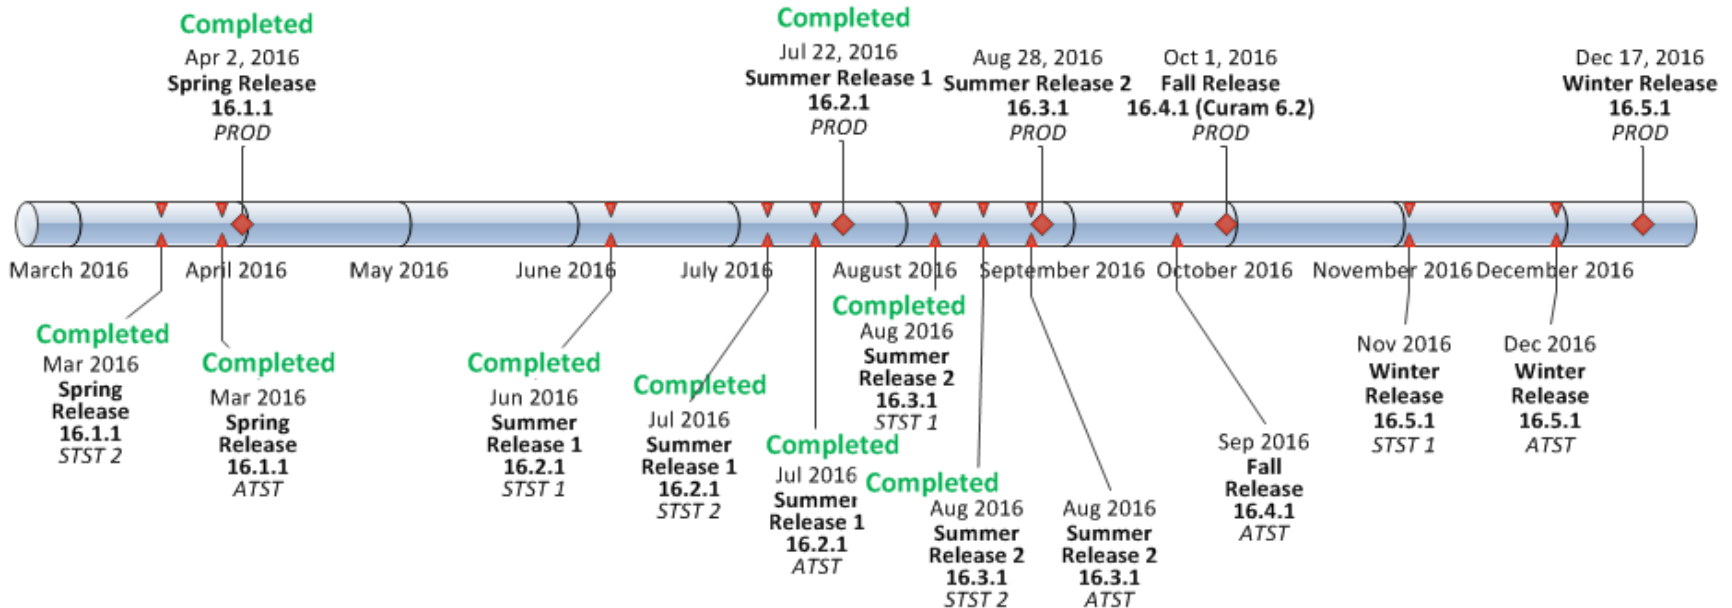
Completed
Apr 2, 2016
**Spring Release 16.1.1**
*PROD*

Completed
Jul 22, 2016
**Summer Release 1 16.2.1**
*PROD*

Aug 28, 2016
**Summer Release 2 16.3.1**
*PROD*

Oct 1, 2016
**Fall Release 16.4.1 (Curam 6.2)**
*PROD*

Dec 17, 2016
**Winter Release 16.5.1**
*PROD*

March 2016 April 2016 May 2016 June 2016 July 2016 August 2016 September 2016 October 2016 November 2016 December 2016

Completed
Mar 2016
**Spring Release 16.1.1**
*STST 2*

Completed
Mar 2016
**Spring Release 16.1.1**
*ATST*

Completed
Jun 2016
**Summer Release 1 16.2.1**
*STST 1*

Completed
Jul 2016
**Summer Release 1 16.2.1**
*STST 2*

Completed
Jul 2016
**Summer Release 1 16.2.1**
*ATST*

Completed
Aug 2016
**Summer Release 2 16.3.1**
*STST 1*

Completed
Aug 2016
**Summer Release 2 16.3.1**
*STST 2*

Aug 2016
**Summer Release 2 16.3.1**
*ATST*

Sep 2016
**Fall Release 16.4.1**
*ATST*

Nov 2016
**Winter Release 16.5.1**
*STST 1*

Dec 2016
**Winter Release 16.5.1**
*ATST*